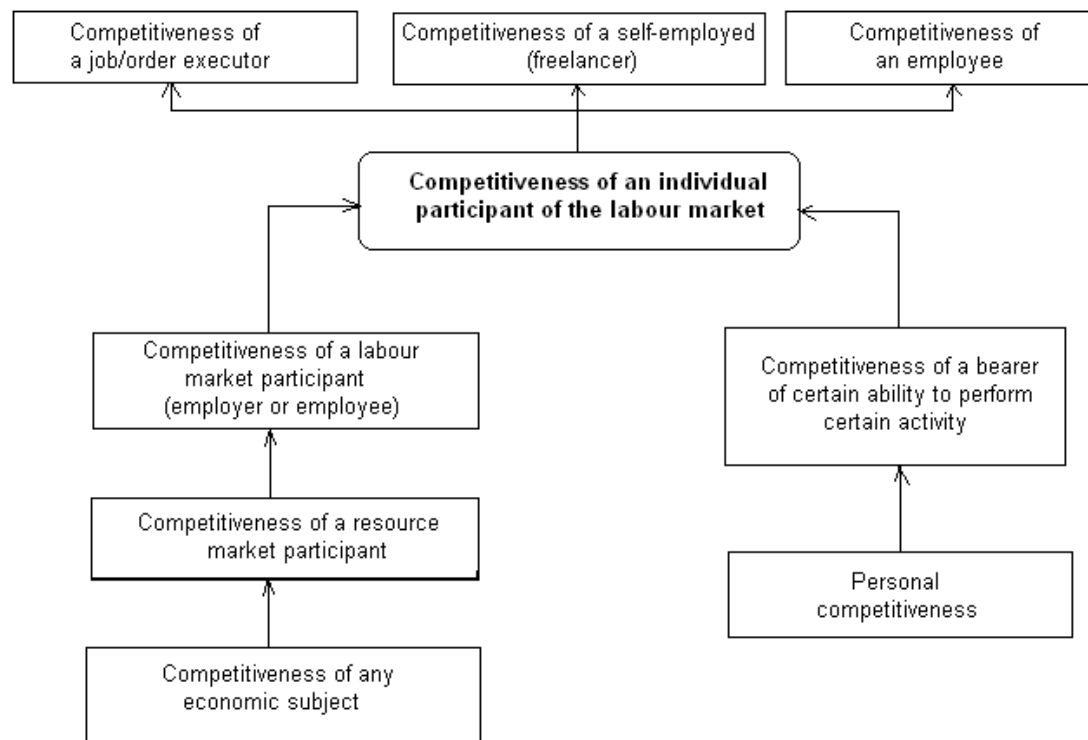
Competitiveness of a job/order executor

Competitiveness of a self-employed (freelancer)

Competitiveness of an employee

**Competitiveness of an individual participant of the labour market**

Competitiveness of a labour market participant (employer or employee)

Competitiveness of a resource market participant

Competitiveness of any economic subject

Competitiveness of a bearer of certain ability to perform certain activity

Personal competitiveness